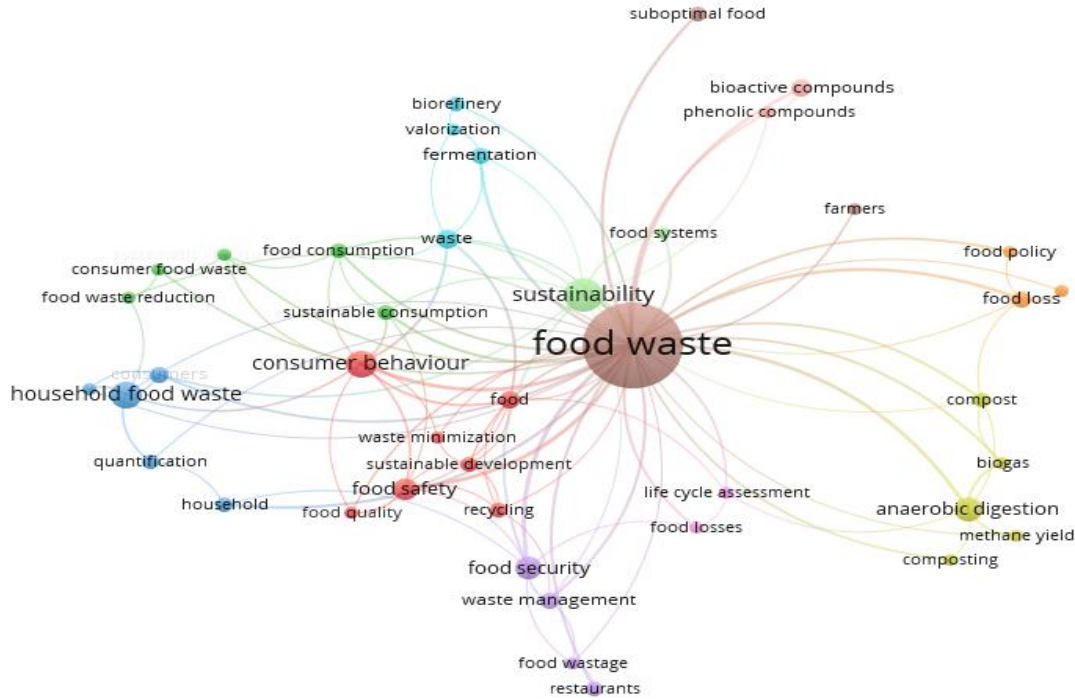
suboptimal food
bioactive compounds
phenolic compounds
biorefinery
valorization
fermentation
farmers
waste
food systems
food policy
food consumption
consumer food waste
food waste reduction
sustainability
food loss
sustainable consumption
food waste
consumer behaviour
consumers
household food waste
food
compost
waste minimization
quantification
sustainable development
biogas
food safety
life cycle assessment
household
food quality
recycling
anaerobic digestion
food losses
methane yield
composting
food security
waste management
food wastage
restaurants